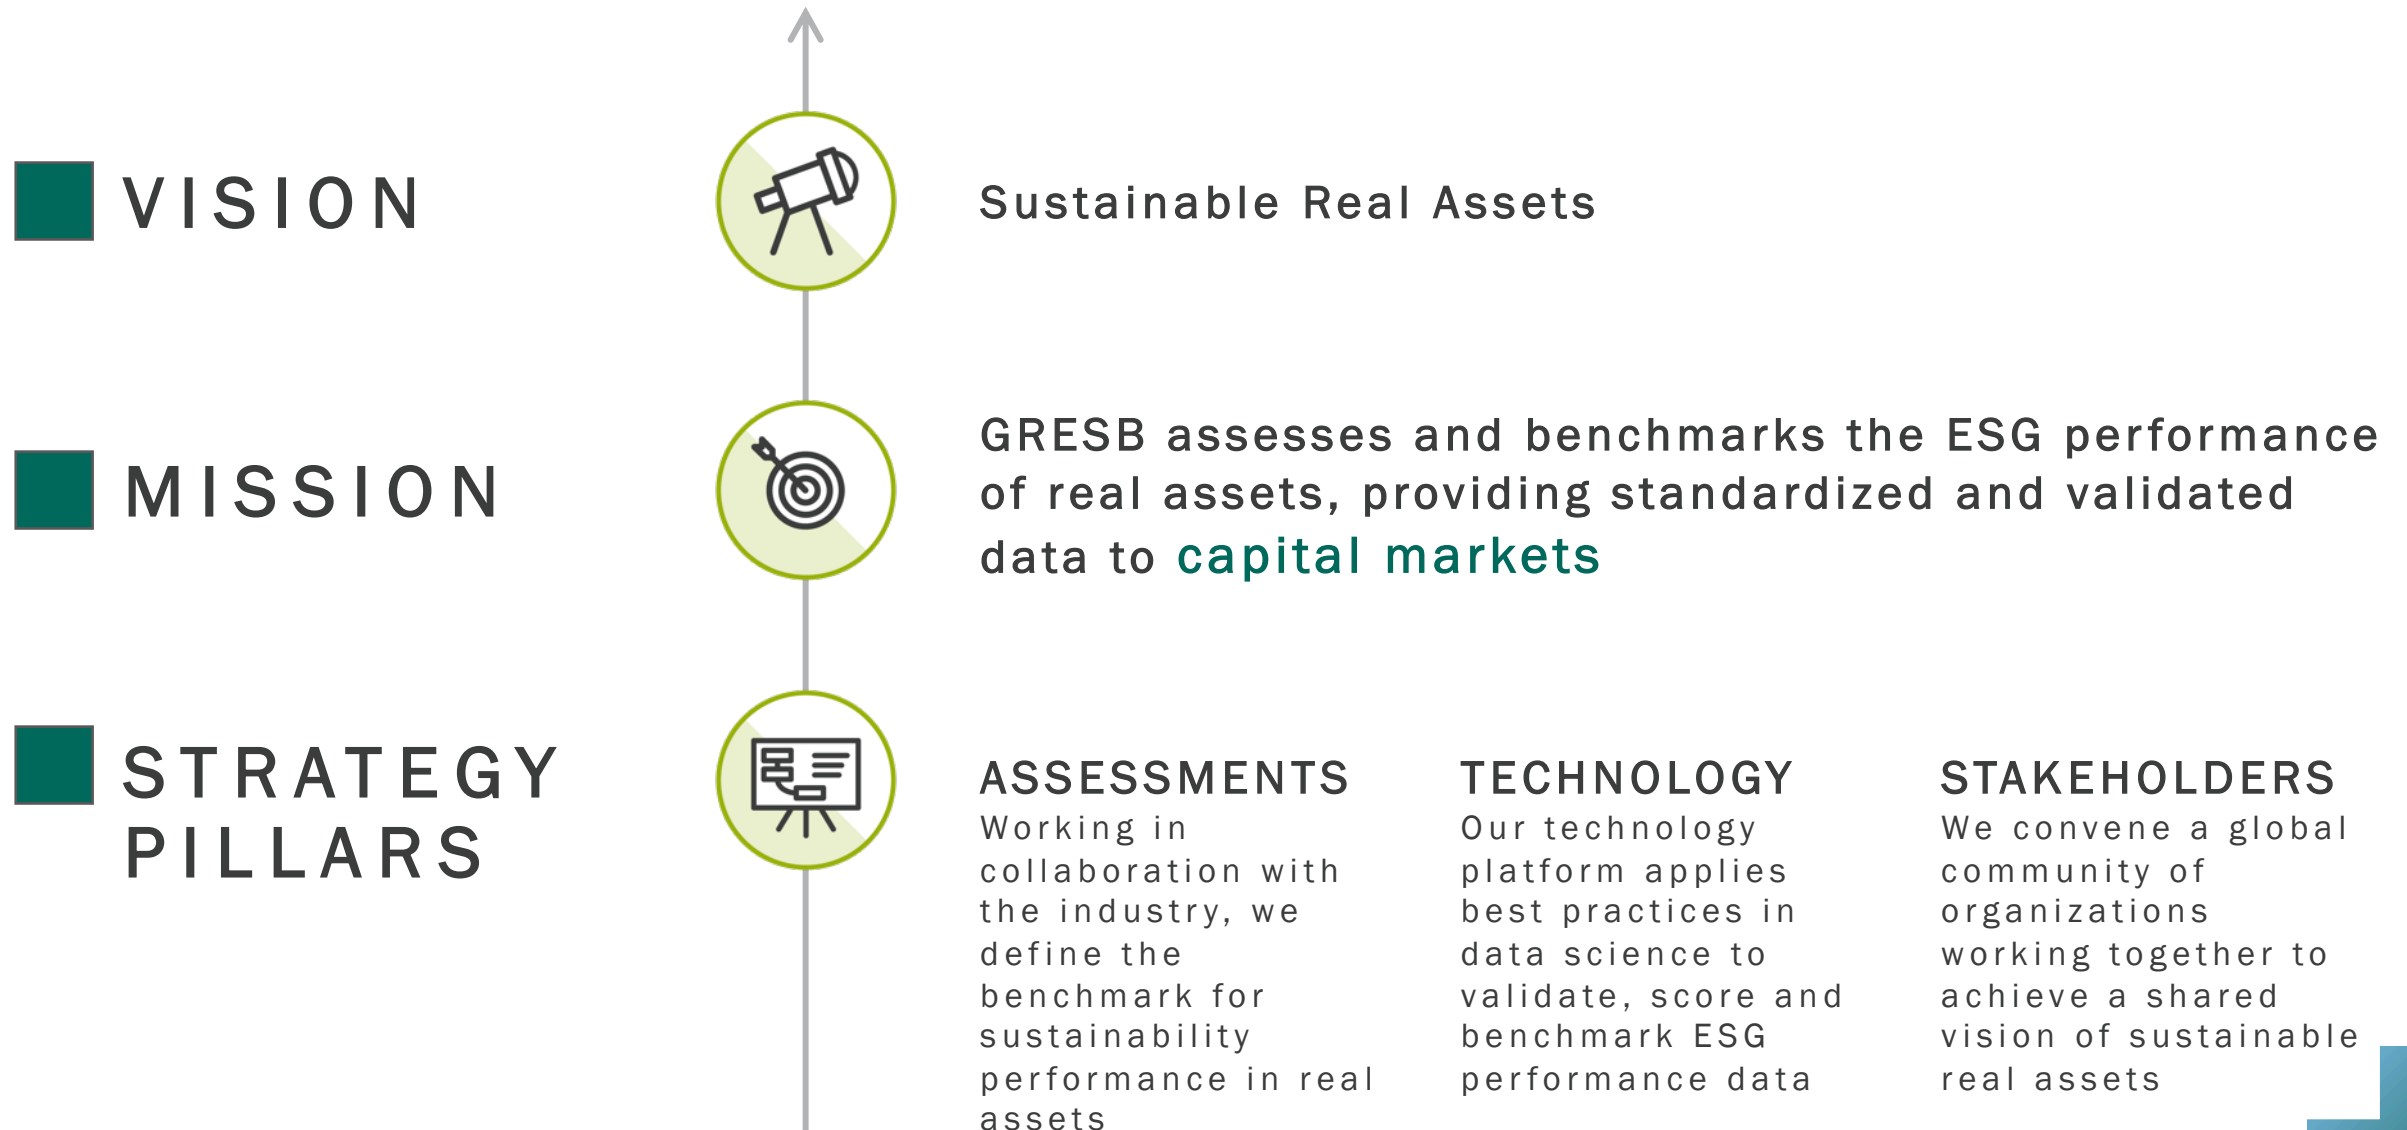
VISION

Sustainable Real Assets

MISSION

GRESB assesses and benchmarks the ESG performance of real assets, providing standardized and validated data to capital markets

STRATEGY PILLARS

ASSESSMENTS
Working in collaboration with the industry, we define the benchmark for sustainability performance in real assets

TECHNOLOGY
Our technology platform applies best practices in data science to validate, score and benchmark ESG performance data

STAKEHOLDERS
We convene a global community of organizations working together to achieve a shared vision of sustainable real assets